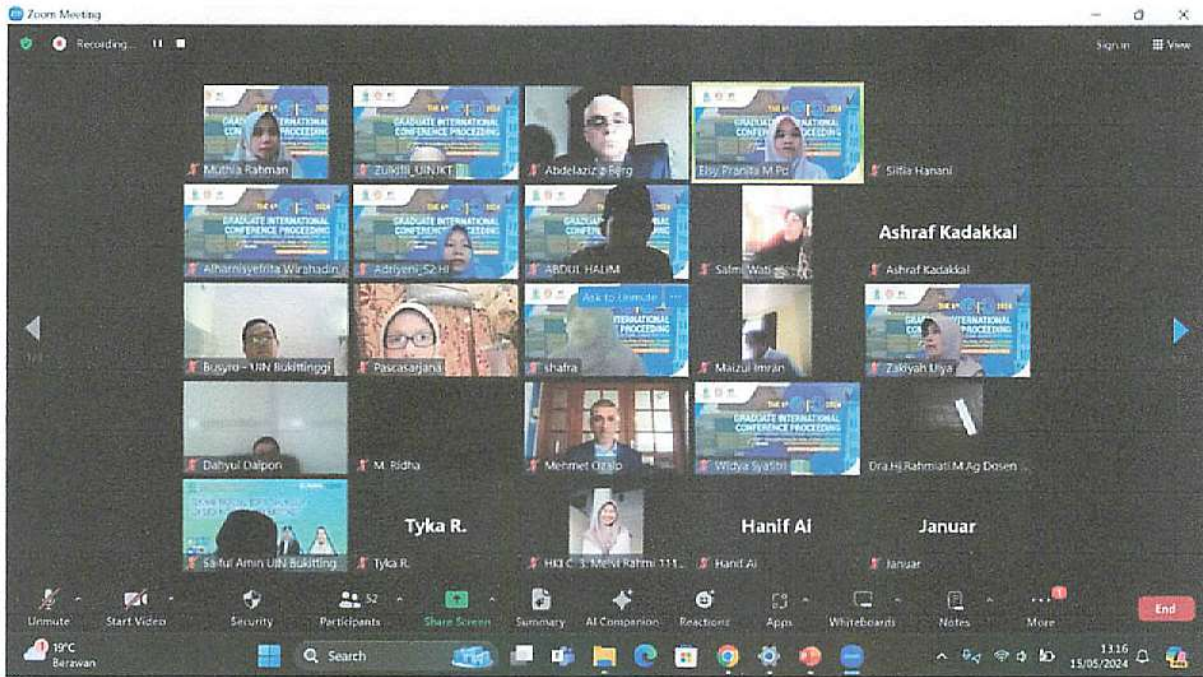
Zoom Meeting

Recording...

Sign in View

GRADUATE INTERNATIONAL CONFERENCE PROCEEDING

Muthia Rahman
Zulkifli_UINJKT
Abdelaziz e Berg
Elsy Pranita M.Pd
Sitfia Hanani
Alharnisyefrita Wirahadin
Adriyeni_S2 HI
ABDUL HALIM
Salmi Wati
Ashraf Kadakkal
Ashraf Kadakkal
Busyro - UIN Bukittinggi
Pascasarjana
Ask to Unmute
shafra
Maizul Imran
Zakiyah Ulya
Dahyul Daipon
M. Ridha
Mehmet Ozalp
Widya Syafitri
Dra.Hj.Rahmiati.M.Ag Dosen ...
Saiful Amin UIN Bukitting
Tyka R.
Tyka R.
HKI C 3. Mesri Rahmi 111...
Hanif Al
Hanif Al
Januar
Januar

Unmute
Start Video
Security
52
Participants
Share Screen
Summary
AI Companion
Reactions
Apps
Whiteboards
Notes
More
End

19°C
Berawan
Search
13.16
15/05/2024